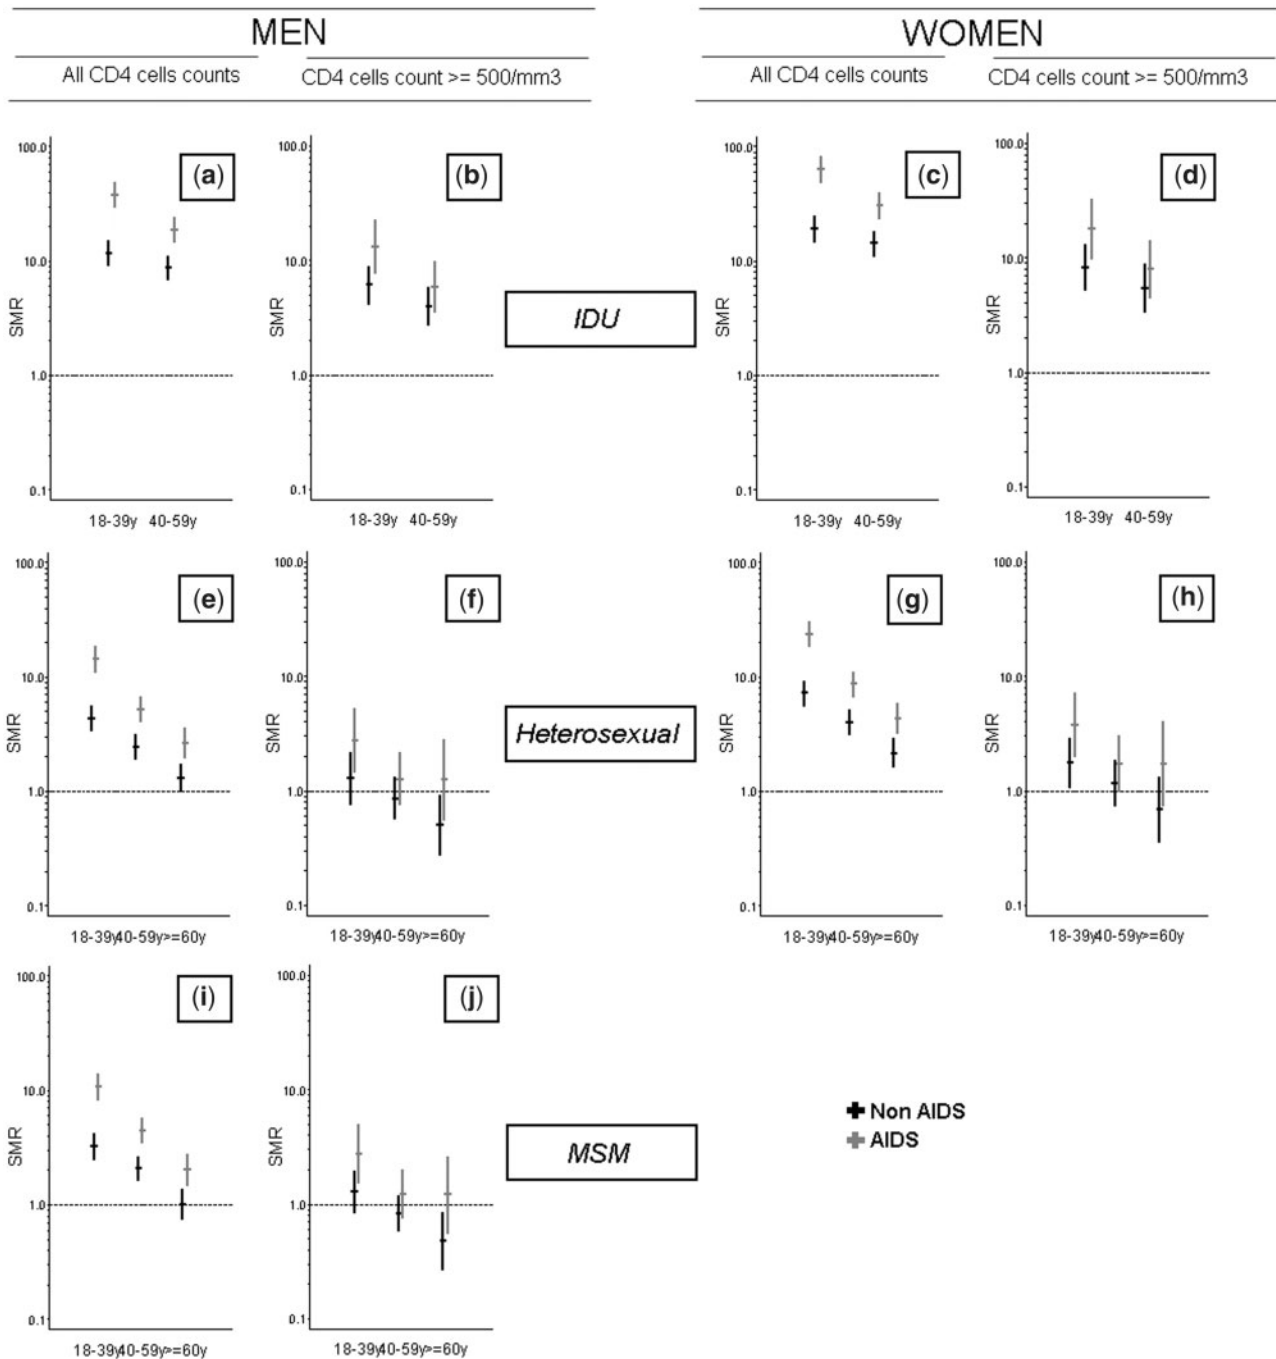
MEN

All CD4 cells counts

CD4 cells count >= 500/mm3

WOMEN

All CD4 cells counts

CD4 cells count >= 500/mm3

100.0
(a)
10.0
SMR
1.0
0.1
18-39y 40-59y

100.0
(b)
10.0
SMR
1.0
0.1
18-39y 40-59y

IDU

100.0
(c)
10.0
SMR
1.0
0.1
18-39y 40-59y

100.0
(d)
10.0
SMR
1.0
0.1
18-39y 40-59y

100.0
(e)
10.0
SMR
1.0
0.1
18-39y40-59y>=60y

100.0
(f)
10.0
SMR
1.0
0.1
18-39y40-59y>=60y

Heterosexual

100.0
(g)
10.0
SMR
1.0
0.1
18-39y40-59y>=60y

100.0
(h)
10.0
SMR
1.0
0.1
18-39y40-59y>=60y

100.0
(i)
10.0
SMR
1.0
0.1
18-39y40-59y>=60y

100.0
(j)
10.0
SMR
1.0
0.1
18-39y40-59y>=60y

MSM

Non AIDS
AIDS